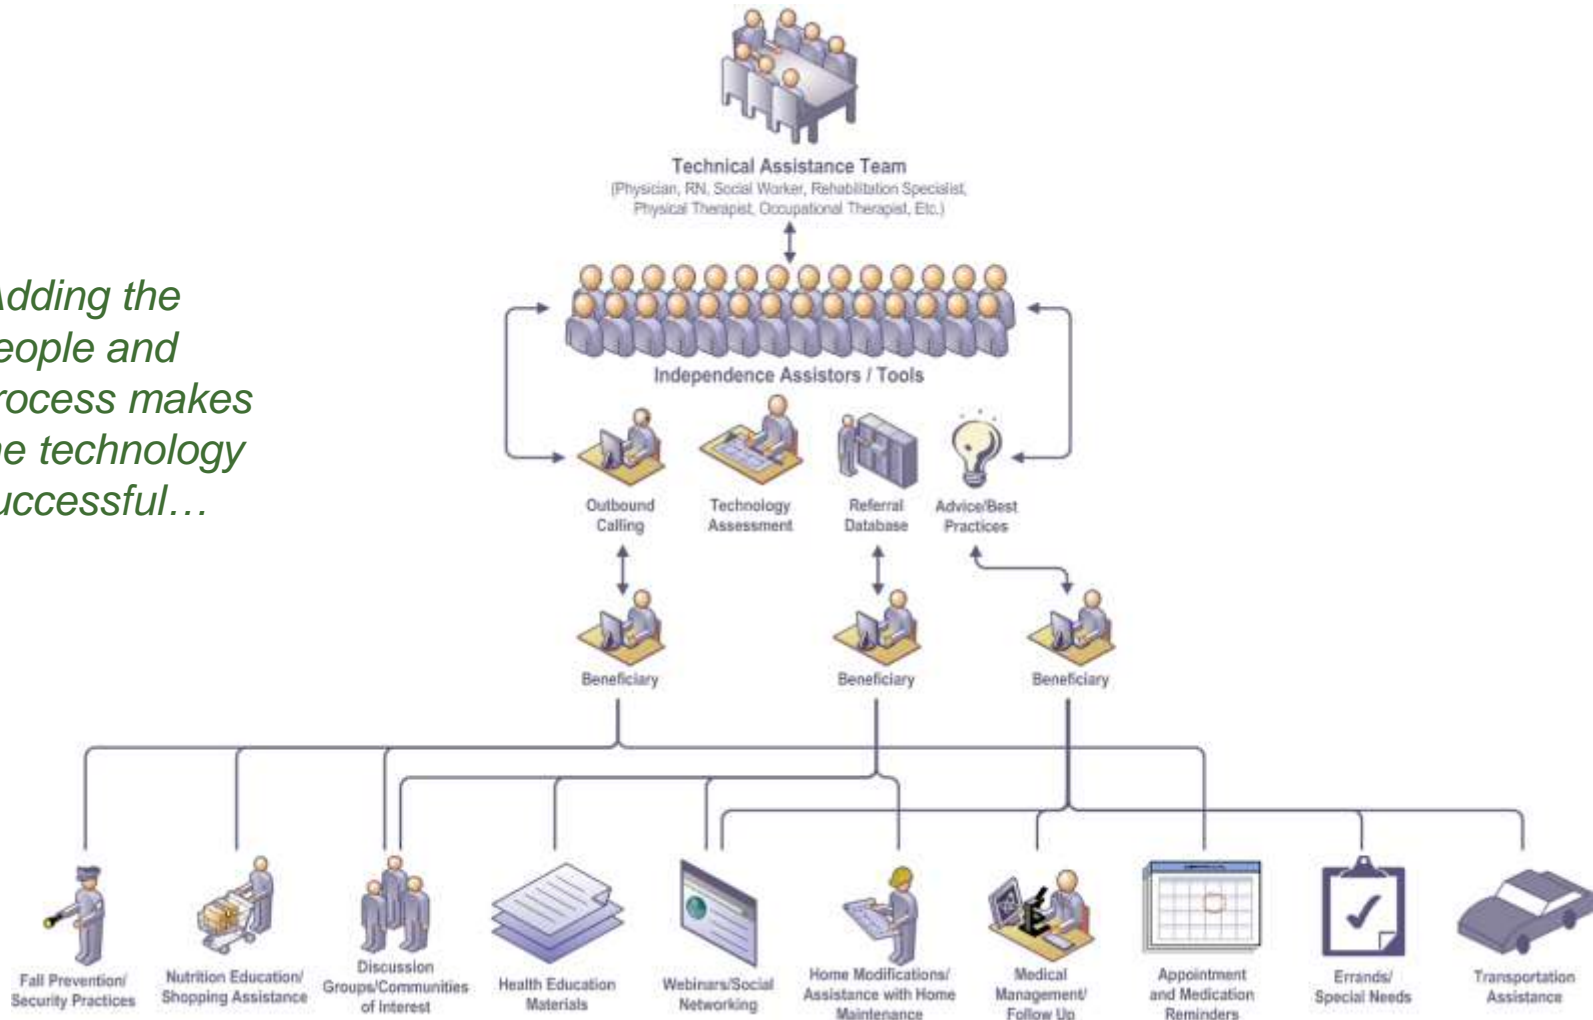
Technical Assistance Team
(Physician, RN, Social Worker, Rehabilitation Specialist, Physical Therapist, Occupational Therapist, Etc.)

dding the
eople and
rocess makes
e technology
uccessful…

Independence Assistors / Tools

Outbound Calling

Technology Assessment

Referral Database

Advice/Best Practices

Beneficiary

Beneficiary

Beneficiary

Fall Prevention/ Security Practices

Nutrition Education/ Shopping Assistance

Discussion Groups/Communities of Interest

Health Education Materials

Webinars/Social Networking

Home Modifications/ Assistance with Home Maintenance

Medical Management/ Follow Up

Appointment and Medication Reminders

Errands/ Special Needs

Transportation Assistance